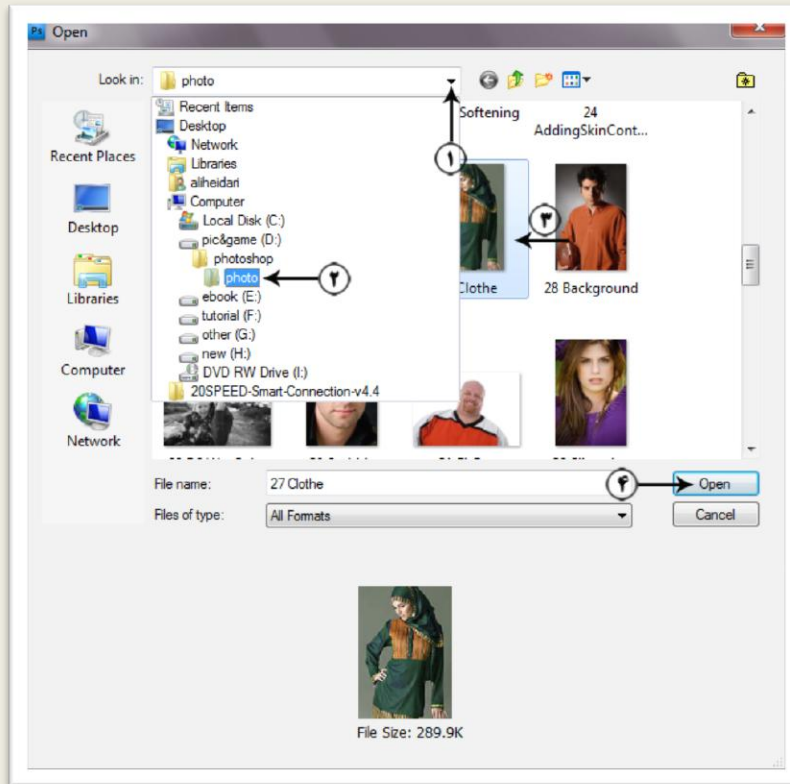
Ps Open

Look in: photo

Recent Places
Desktop
Libraries
Computer
Network

Recent Items
Desktop
Network
Libraries
aliheidari
Computer
Local Disk (C:)
pic&game (D:)
photoshop
photo
ebook (E:)
tutorial (F:)
other (G:)
new (H:)
DVD RW Drive (I:)
20SPEED-Smart-Connection-v4.4

Softening
24 AddingSkinCont...
Clothe
28 Background

١
٢
٣
۴

File name: 27 Clothe
Files of type: All Formats

Open
Cancel

File Size: 289.9K